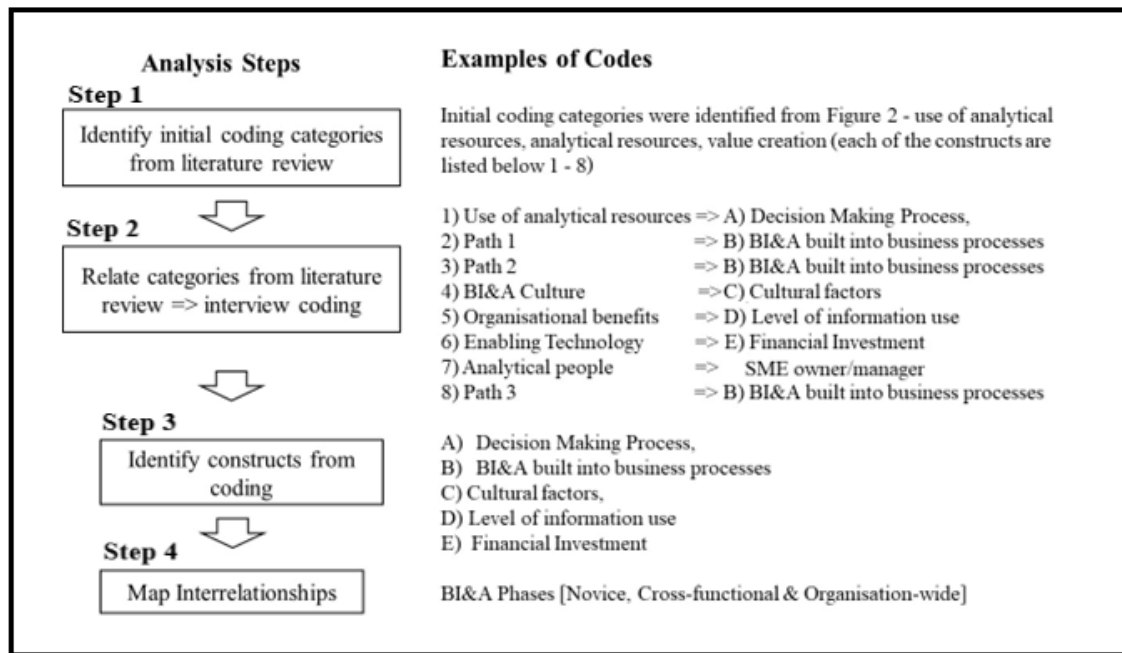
Analysis Steps

Step 1

Identify initial coding categories from literature review

Step 2

Relate categories from literature review => interview coding

Step 3

Identify constructs from coding

Step 4

Map Interrelationships

Examples of Codes

Initial coding categories were identified from Figure 2 - use of analytical resources, analytical resources, value creation (each of the constructs are listed below 1 - 8)

1) Use of analytical resources => A) Decision Making Process,
2) Path 1 => B) BI&A built into business processes
3) Path 2 => B) BI&A built into business processes
4) BI&A Culture =>C) Cultural factors
5) Organisational benefits => D) Level of information use
6) Enabling Technology => E) Financial Investment
7) Analytical people => SME owner/manager
8) Path 3 => B) BI&A built into business processes

A) Decision Making Process,
B) BI&A built into business processes
C) Cultural factors,
D) Level of information use
E) Financial Investment

BI&A Phases [Novice, Cross-functional & Organisation-wide]